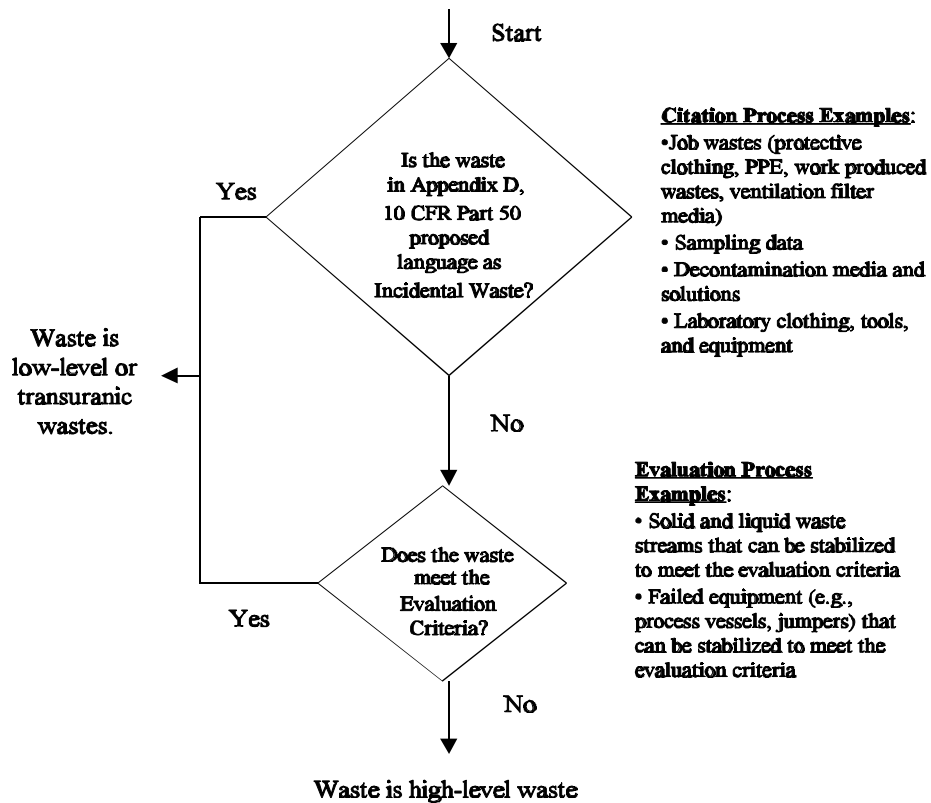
Start

Is the waste in Appendix D, 10 CFR Part 50 proposed language as Incidental Waste?

Yes

Citation Process Examples:
•Job wastes (protective clothing, PPE, work produced wastes, ventilation filter media)
• Sampling data
• Decontamination media and solutions
• Laboratory clothing, tools, and equipment

Waste is low-level or transuranic wastes.

No

Evaluation Process Examples:
• Solid and liquid waste streams that can be stabilized to meet the evaluation criteria
• Failed equipment (e.g., process vessels, jumpers) that can be stabilized to meet the evaluation criteria

Does the waste meet the Evaluation Criteria?

Yes

No

Waste is high-level waste